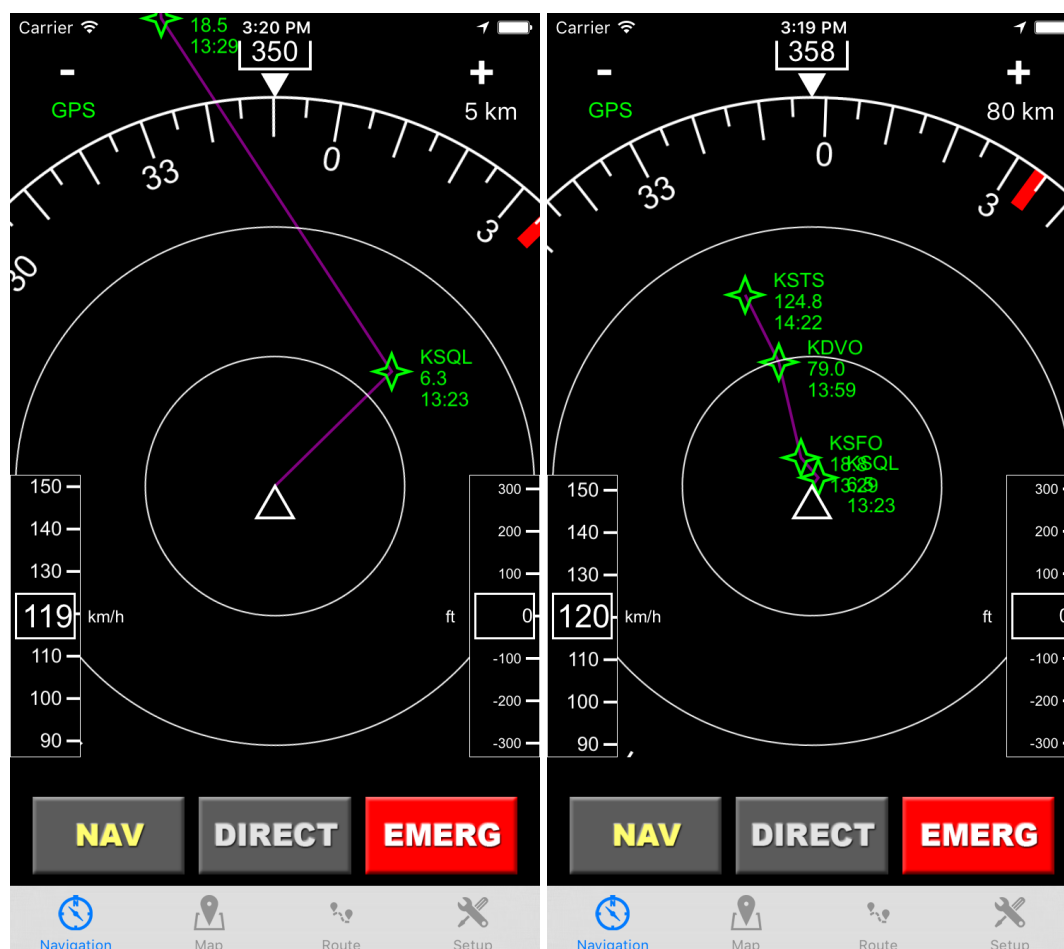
Carrier
3:20 PM
18.5
13:29
350
-
+
GPS
5 km
33
0
3
30
KSQL
6.3
13:23
150
140
130
119
km/h
110
100
90
300
200
100
ft
0
-100
-200
-300
NAV
DIRECT
EMERG
Navigation
Map
Route
Setup

Carrier
3:19 PM
358
-
+
GPS
80 km
33
0
3
KSTS
124.8
14:22
KDVO
79.0
13:59
KSFO
18.8
13:29
KSQL
6.3
13:23
150
140
130
120
km/h
110
100
90
300
200
100
ft
0
-100
-200
-300
NAV
DIRECT
EMERG
Navigation
Map
Route
Setup